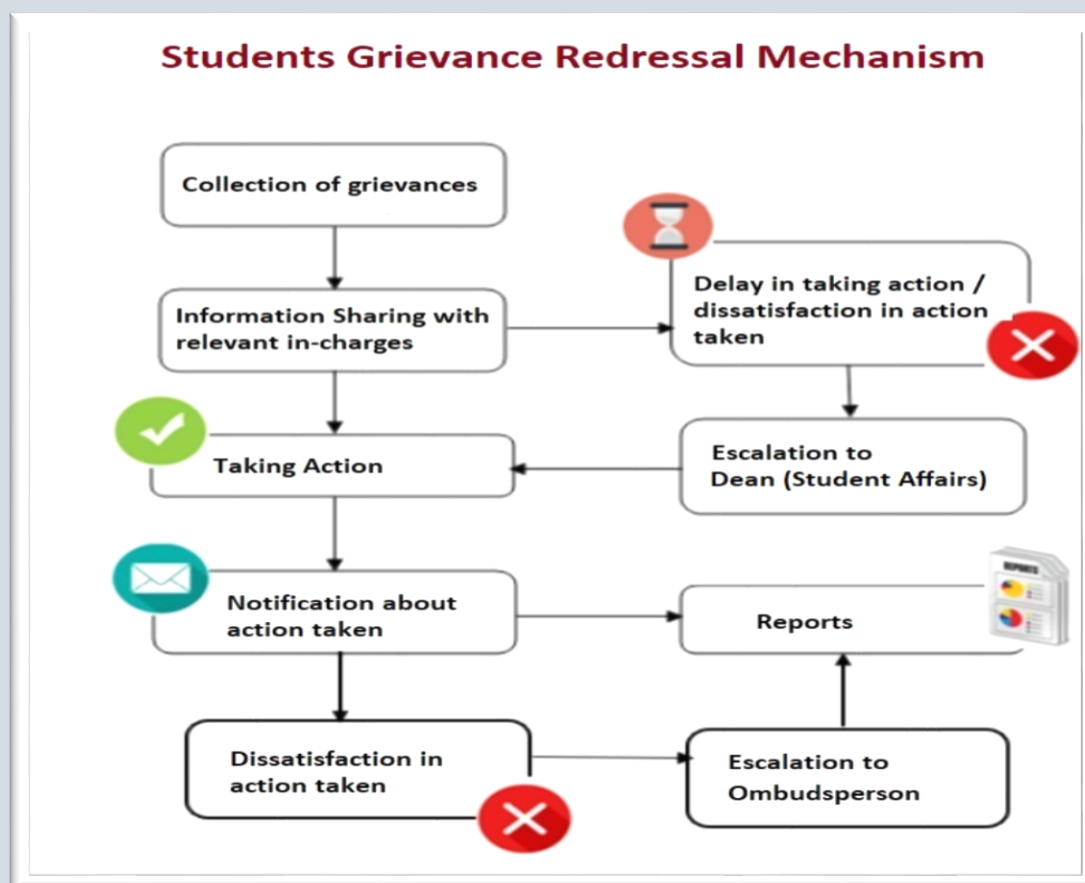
Students Grievance Redressal Mechanism

Collection of grievances

Information Sharing with relevant in-charges

Delay in taking action / dissatisfaction in action taken

Escalation to Dean (Student Affairs)

Taking Action

Notification about action taken

Reports

REPORTS

Dissatisfaction in action taken

Escalation to Ombudsperson